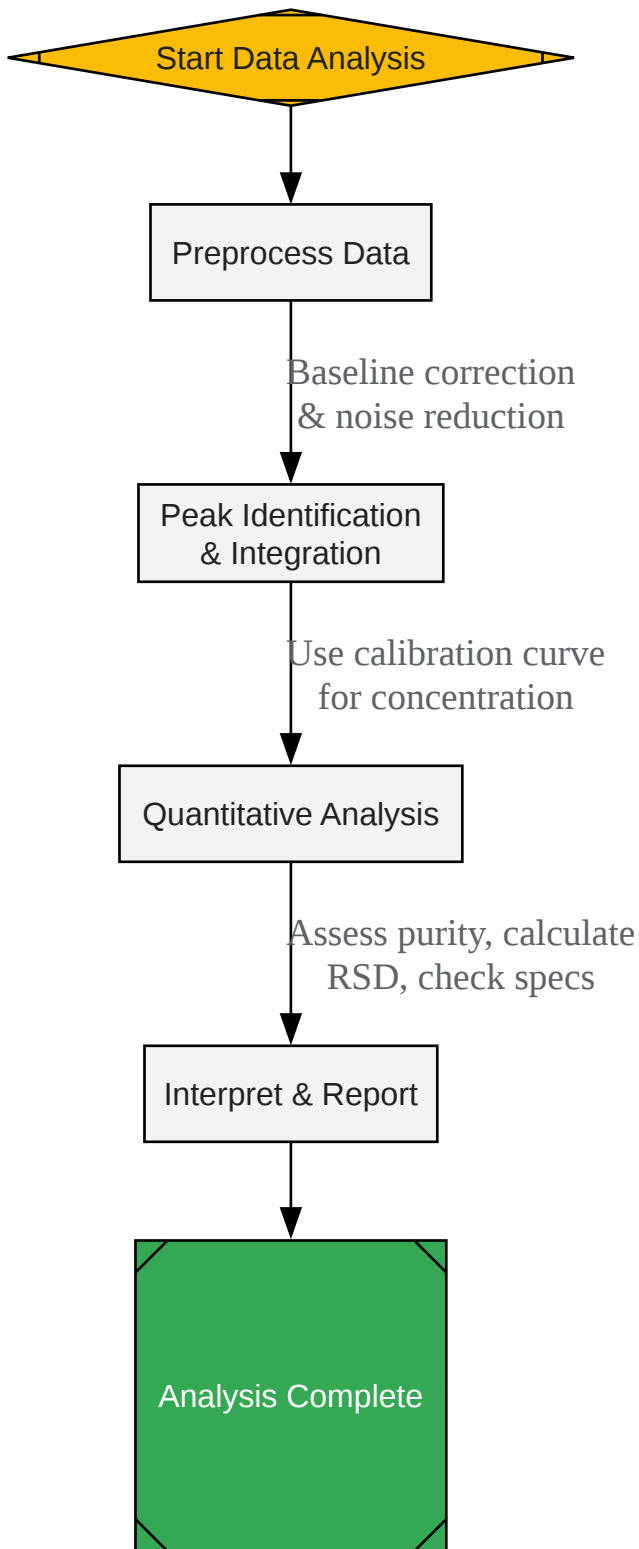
Start Data Analysis

Preprocess Data

Baseline correction & noise reduction

Peak Identification & Integration

Use calibration curve for concentration

Quantitative Analysis

Assess purity, calculate RSD, check specs

Interpret & Report

Analysis Complete